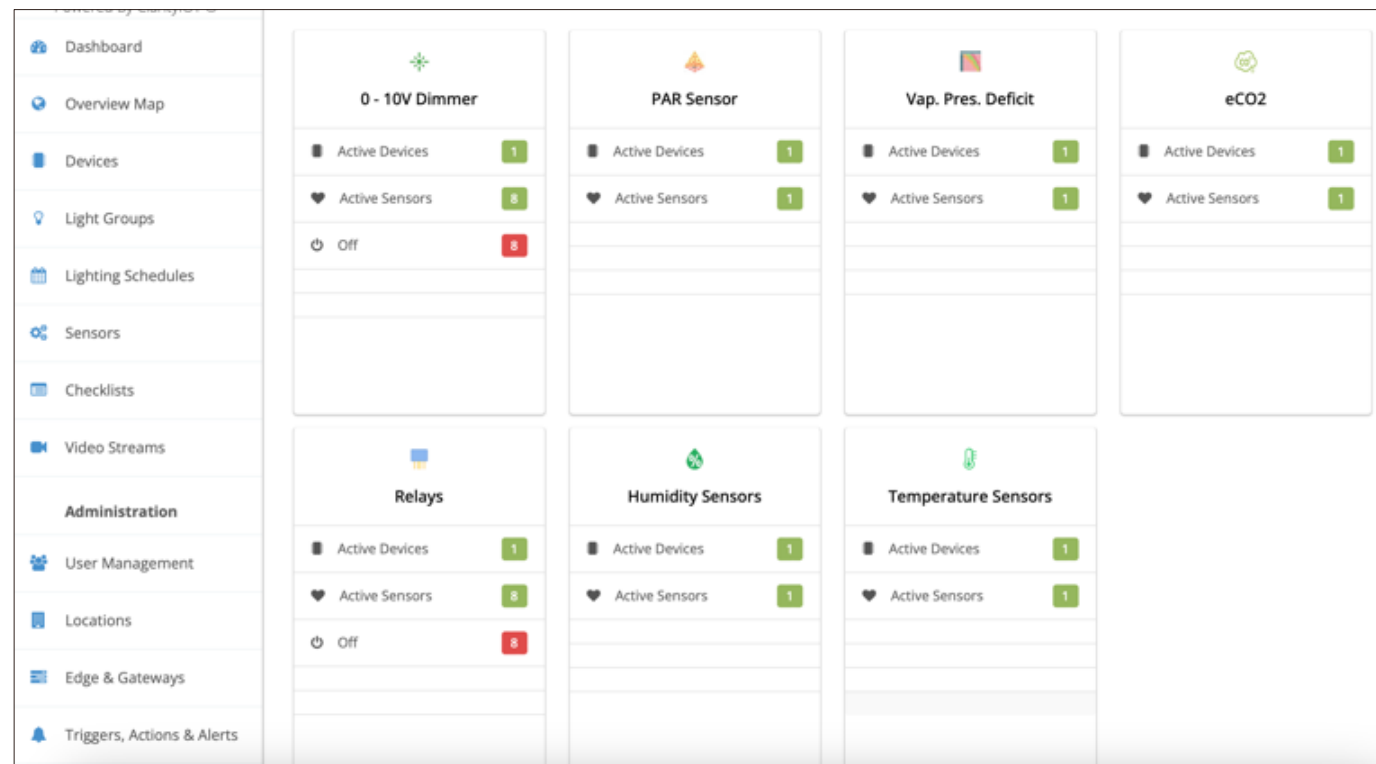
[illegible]

Dashboard

Overview Map

Devices

Light Groups

Lighting Schedules

Sensors

Checklists

Video Streams

Administration

User Management

Locations

Edge & Gateways

Triggers, Actions & Alerts

0 - 10V Dimmer

Active Devices 1

Active Sensors 8

Off 8

PAR Sensor

Active Devices 1

Active Sensors 1

Vap. Pres. Deficit

Active Devices 1

Active Sensors 1

eCO2

Active Devices 1

Active Sensors 1

Relays

Active Devices 1

Active Sensors 8

Off 8

Humidity Sensors

Active Devices 1

Active Sensors 1

Temperature Sensors

Active Devices 1

Active Sensors 1